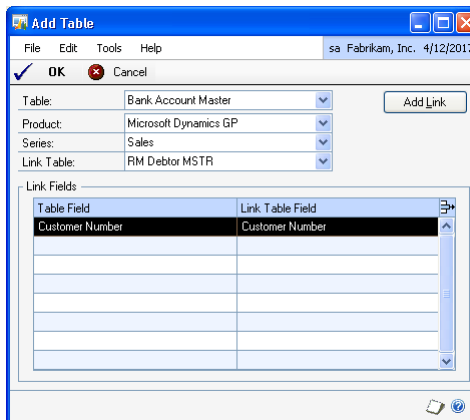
Add Table

File Edit Tools Help

sa Fabrikam, Inc. 4/12/2017

OK Cancel

Table: Bank Account Master

Product: Microsoft Dynamics GP

Series: Sales

Link Table: RM Debtor MSTR

Add Link

Link Fields

| Table Field | Link Table Field |
|---|---|
| Customer Number | Customer Number |